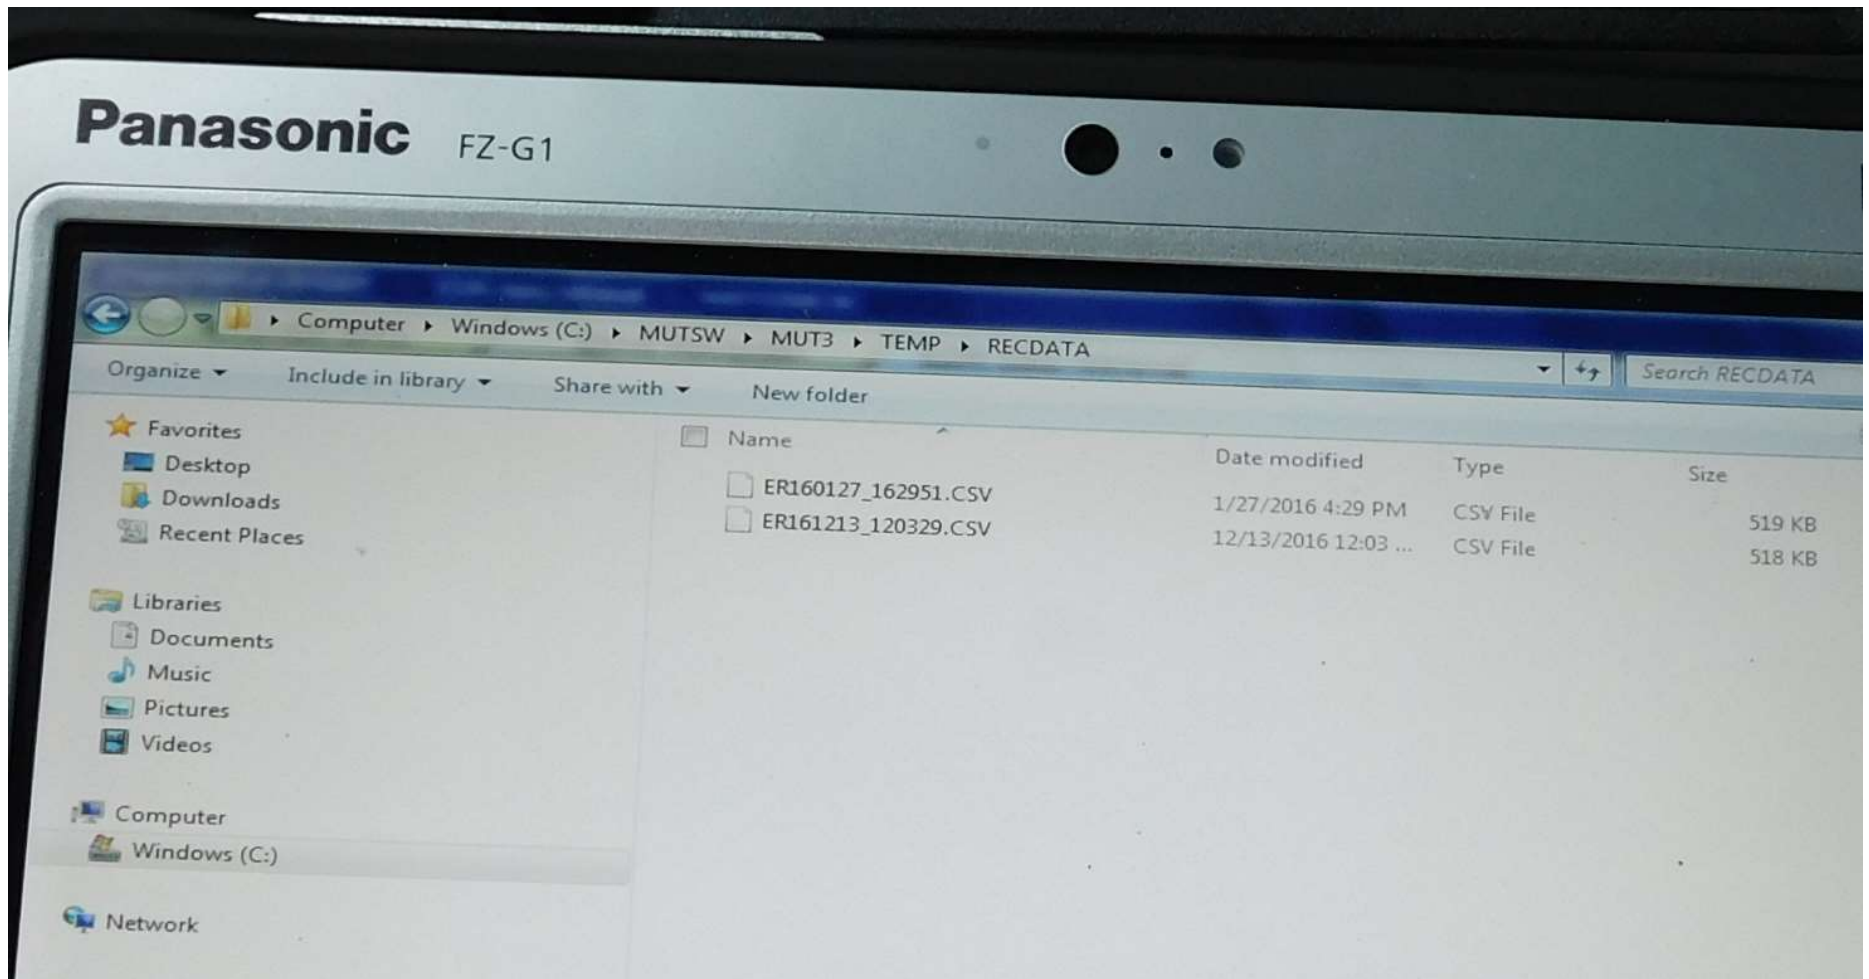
Panasonic FZ-G1

Computer ▸ Windows (C:) ▸ MUTSW ▸ MUT3 ▸ TEMP ▸ RECDATA

Search RECDATA

Organize ▾ Include in library ▾ Share with ▾ New folder

Favorites
Desktop
Downloads
Recent Places

Libraries
Documents
Music
Pictures
Videos

Computer
Windows (C:)

Network

| Name | Date modified | Type | Size |
|---|---|---|---|
| ER160127_162951.CSV | 1/27/2016 4:29 PM | CSV File | 519 KB |
| ER161213_120329.CSV | 12/13/2016 12:03 ... | CSV File | 518 KB |